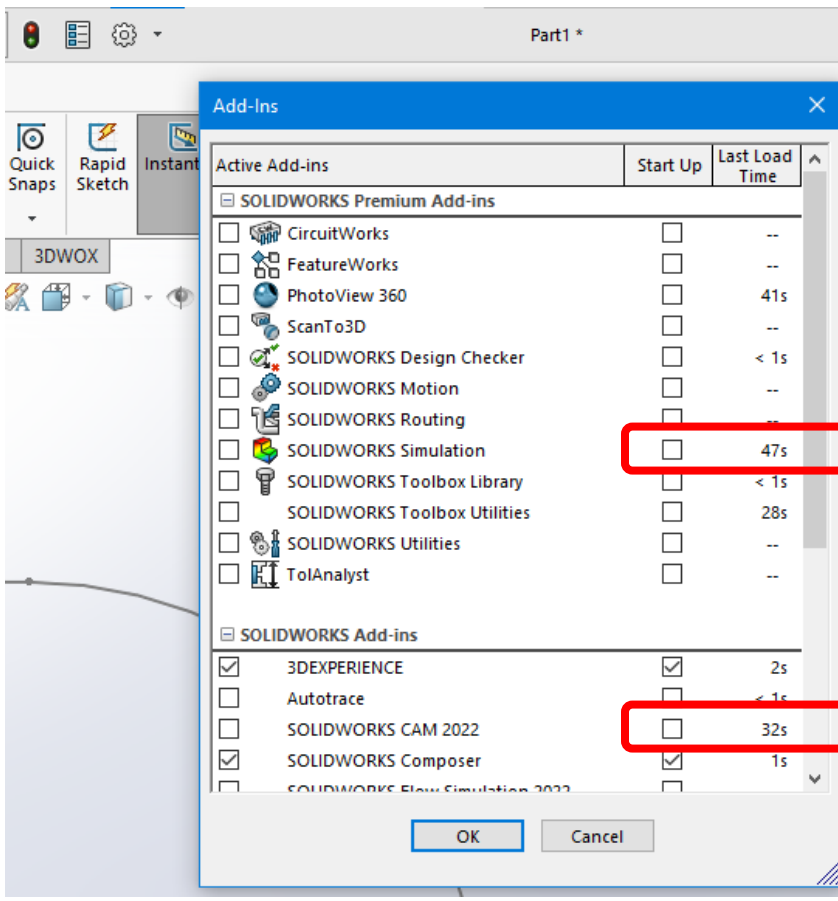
Part1 *

Quick Snaps
Rapid Sketch
Instant

3DWOX

Add-Ins

| Active Add-ins | Start Up | Last Load Time |
|---|---|---|
| SOLIDWORKS Premium Add-ins | | |
| CircuitWorks | | -- |
| FeatureWorks | | -- |
| PhotoView 360 | | 41s |
| ScanTo3D | | -- |
| SOLIDWORKS Design Checker | | < 1s |
| SOLIDWORKS Motion | | -- |
| SOLIDWORKS Routing | | -- |
| SOLIDWORKS Simulation | | 47s |
| SOLIDWORKS Toolbox Library | | < 1s |
| SOLIDWORKS Toolbox Utilities | | 28s |
| SOLIDWORKS Utilities | | -- |
| TolAnalyst | | -- |
| SOLIDWORKS Add-ins | | |
| 3DEXPERIENCE | | 2s |
| Autotrace | | < 1s |
| SOLIDWORKS CAM 2022 | | 32s |
| SOLIDWORKS Composer | | 1s |
| SOLIDWORKS Flow Simulation 2022 | | |

OK
Cancel